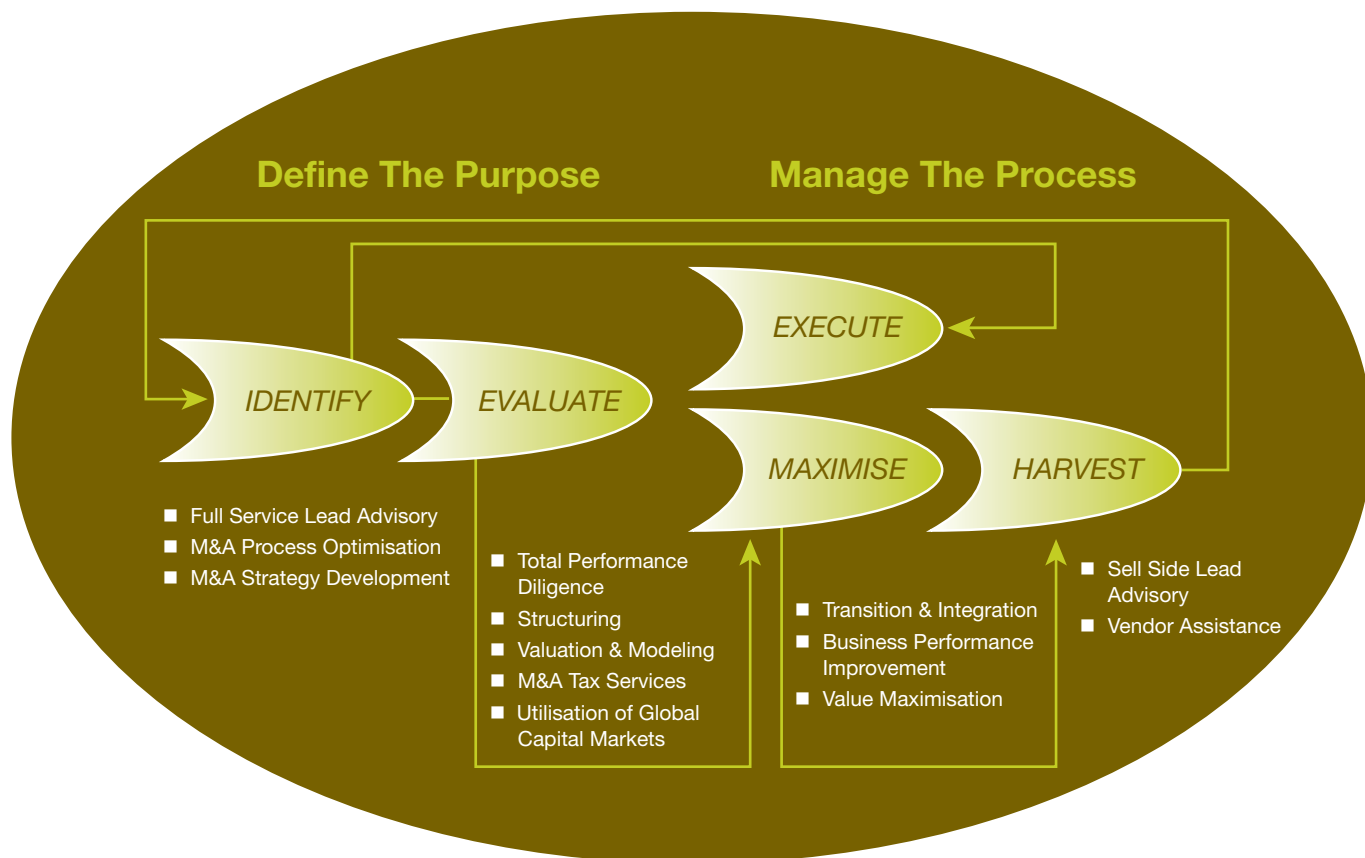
Define The Purpose

Manage The Process

EXECUTE

IDENTIFY

EVALUATE

MAXIMISE

HARVEST

- Full Service Lead Advisory
- M&A Process Optimisation
- M&A Strategy Development

- Total Performance Diligence
- Structuring
- Valuation & Modeling
- M&A Tax Services
- Utilisation of Global Capital Markets

- Transition & Integration
- Business Performance Improvement
- Value Maximisation

- Sell Side Lead Advisory
- Vendor Assistance